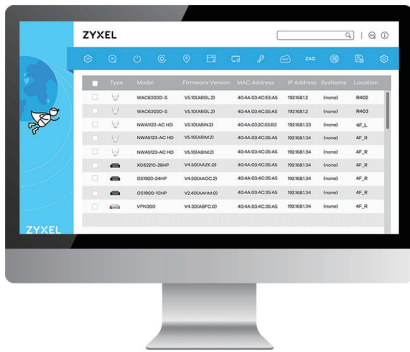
ZYXEL

CAC

| Type | Model | Firmware Version | MAC Address | IP Address | SysName | Location |
|---|---|---|---|---|---|---|
| | WAC6303D-S | V5.10(ABGL.2) | 40:4A:03:4C:55:A5 | 192.168.1.2 | (none) | R402 |
| | WAC6303D-S | V5.10(ABGL.2) | 40:4A:03:4C:55:A5 | 192.168.1.2 | (none) | R403 |
| | NWA5123-AC HD | V5.10(ABIM.2) | 40:4A:03:4C:55:A5 | 192.168.1.33 | (none) | 4F_L |
| | NWA5123-AC HD | V5.10(ABIM.2) | 40:4A:03:4C:55:A5 | 192.168.1.34 | (none) | 4F_R |
| | NWA5123-AC HD | V5.10(ABIM.2) | 40:4A:03:4C:55:A5 | 192.168.1.34 | (none) | 4F_R |
| | XGS2210-28HP | V4.50(AAZK.0) | 40:4A:03:4C:55:A5 | 192.168.1.34 | (none) | 4F_R |
| | GS1920-24HP | V4.50(AAOC.2) | 40:4A:03:4C:55:A5 | 192.168.1.34 | (none) | 4F_R |
| | GS1900-10HP | V2.40(AAHH.0) | 40:4A:03:4C:55:A5 | 192.168.1.34 | (none) | 4F_R |
| | VPN300 | V4.30(ABFC.0) | 40:4A:03:4C:55:A5 | 192.168.1.34 | (none) | 4F_R |

ZYXEL